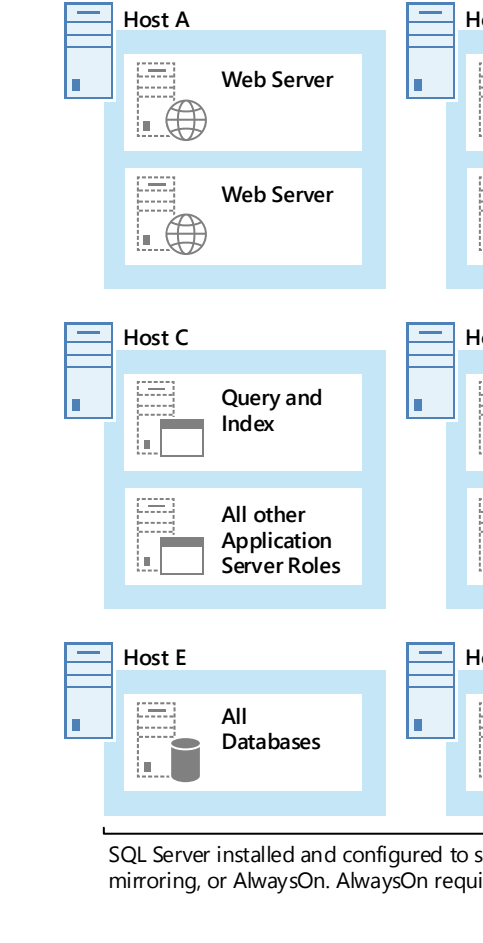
Host A

Web Server

Web Server

H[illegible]

Host C

Query and Index

All other Application Server Roles

H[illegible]

Host E

All Databases

H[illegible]

SQL Server installed and configured to s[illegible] mirroring, or AlwaysOn. AlwaysOn requi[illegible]